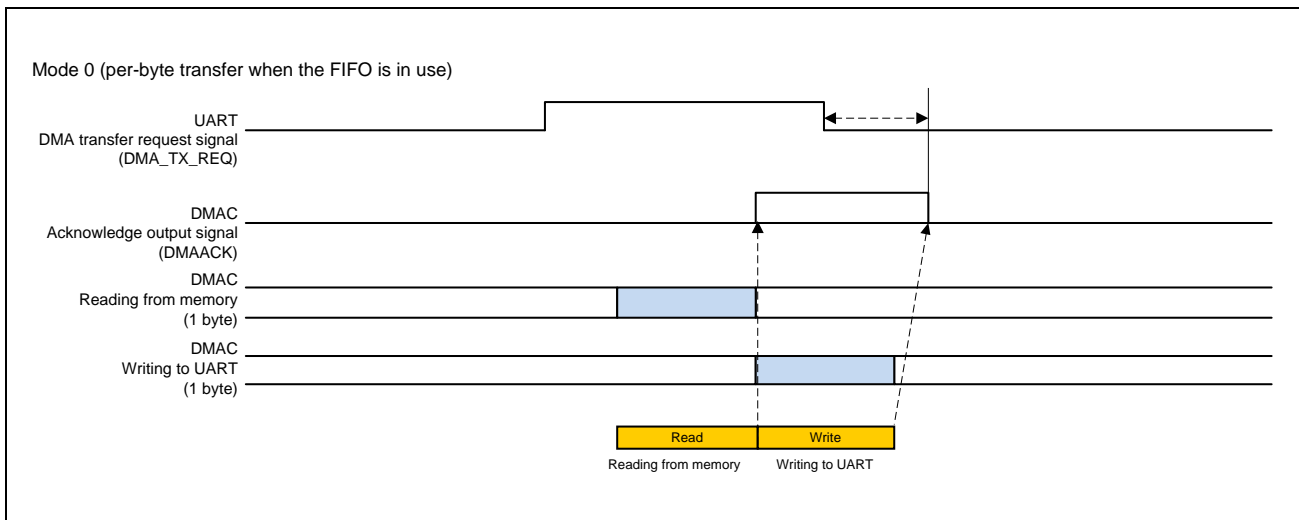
Mode 0 (per-byte transfer when the FIFO is in use)

UART
DMA transfer request signal
(DMA_TX_REQ)

DMAC
Acknowledge output signal
(DMAACK)

DMAC
Reading from memory
(1 byte)

DMAC
Writing to UART
(1 byte)

Read
Write

Reading from memory
Writing to UART